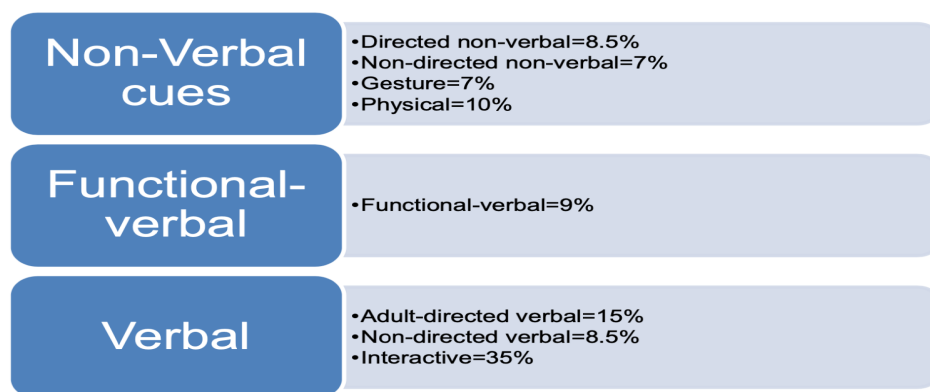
Non-Verbal cues

•Directed non-verbal=8.5%
•Non-directed non-verbal=7%
•Gesture=7%
•Physical=10%

Functional-verbal

•Functional-verbal=9%

Verbal

•Adult-directed verbal=15%
•Non-directed verbal=8.5%
•Interactive=35%